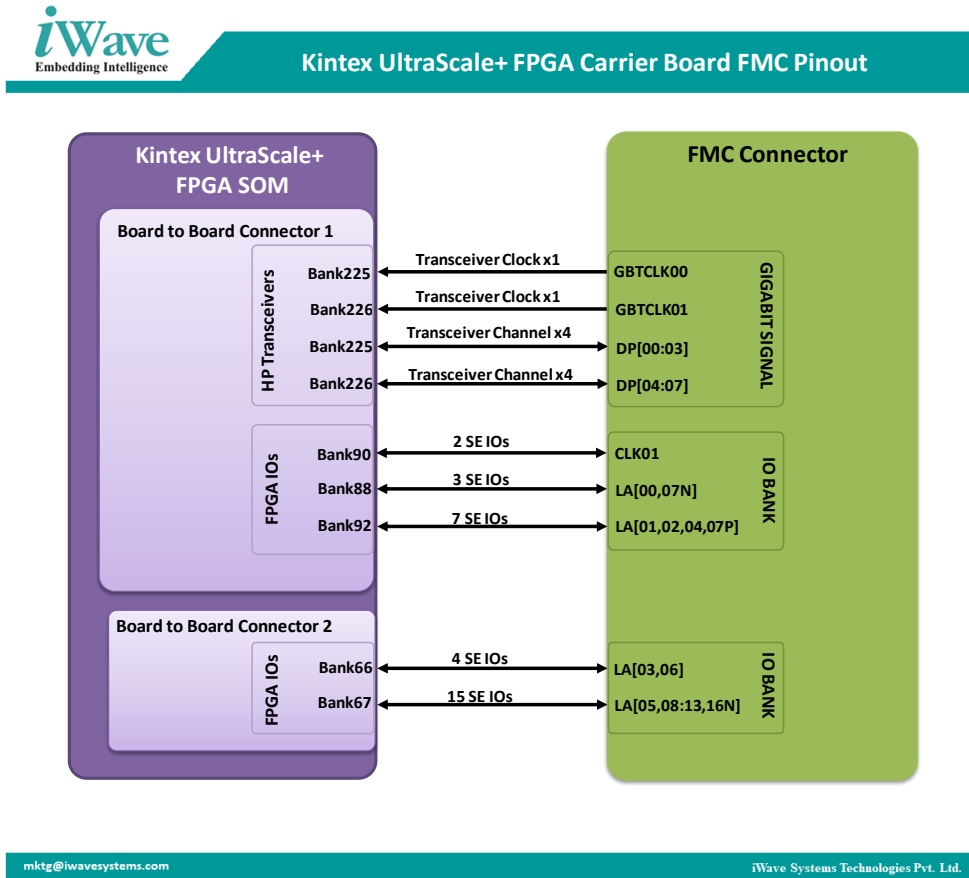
iWave
Embedding Intelligence

Kintex UltraScale+ FPGA Carrier Board FMC Pinout

Kintex UltraScale+ FPGA SOM

Board to Board Connector 1

HP Transceivers

Bank225
Bank226
Bank225
Bank226

FPGA IOs

Bank90
Bank88
Bank92

Board to Board Connector 2

FPGA IOs

Bank66
Bank67

Transceiver Clock x1
Transceiver Clock x1
Transceiver Channel x4
Transceiver Channel x4
2 SE IOs
3 SE IOs
7 SE IOs
4 SE IOs
15 SE IOs

FMC Connector

GBTCLK00
GBTCLK01
DP[00:03]
DP[04:07]

GIGABIT SIGNAL

CLK01
LA[00,07N]
LA[01,02,04,07P]

IO BANK

LA[03,06]
LA[05,08:13,16N]

IO BANK

mktg@iwavesystems.com

iWave Systems Technologies Pvt. Ltd.